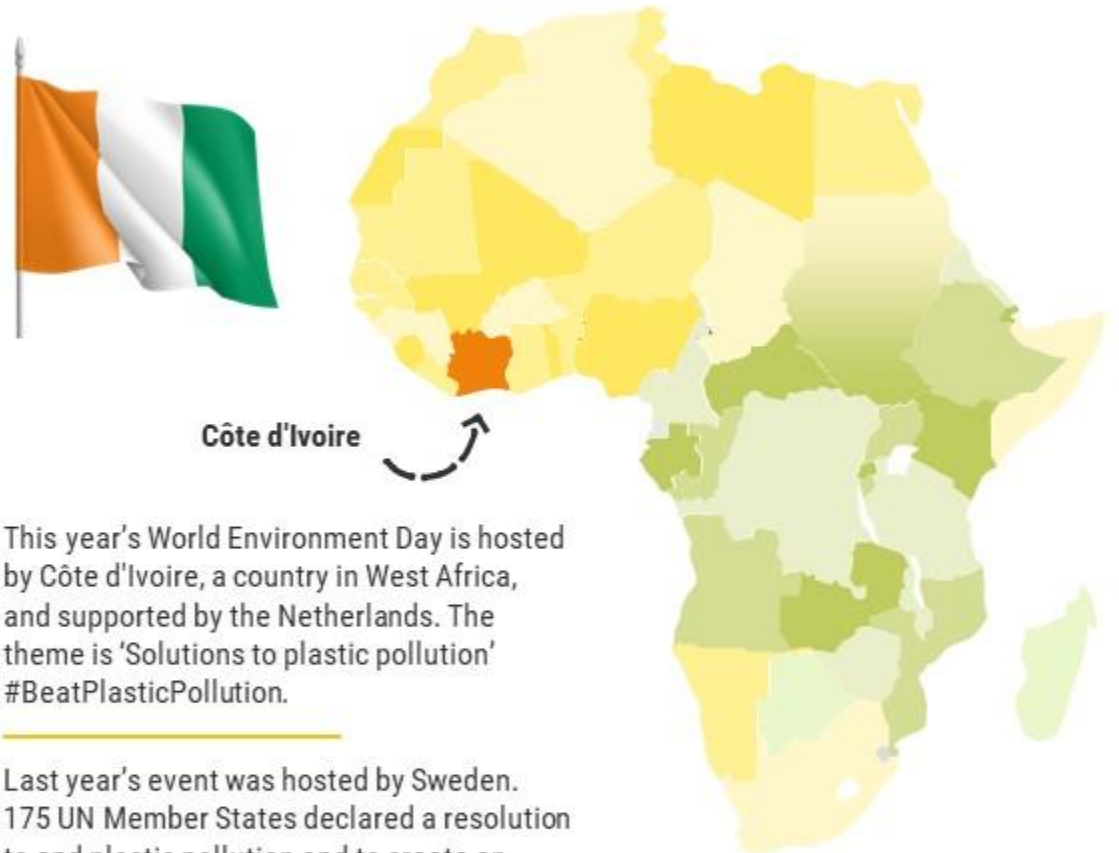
Côte d'Ivoire

This year's World Environment Day is hosted by Côte d'Ivoire, a country in West Africa, and supported by the Netherlands. The theme is 'Solutions to plastic pollution' #BeatPlasticPollution.

Last year's event was hosted by Sweden. 175 UN Member States declared a resolution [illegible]